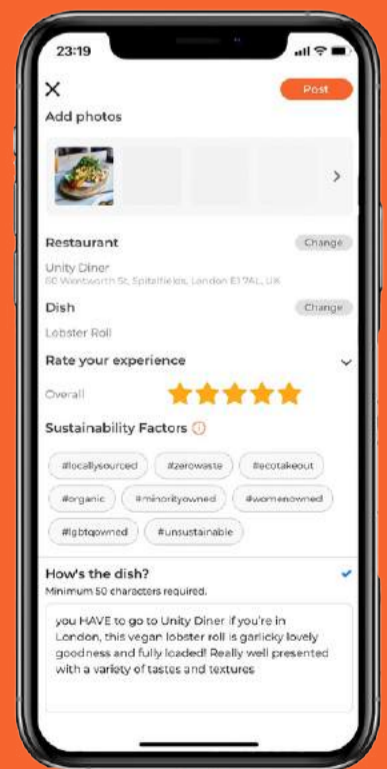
23:19

X

Post

Add photos

Restaurant

Change

Unity Diner
60 Wentworth St, Spitalfields, London E1 7AL, UK

Dish

Change

Lobster Roll

Rate your experience

Overall

Sustainability Factors

#locallysourced
#zerowaste
#ecotakeout
#organic
#minorityowned
#womenowned
#lgbtqowned
#unsustainable

How's the dish?

Minimum 50 characters required.

you HAVE to go to Unity Diner if you're in London, this vegan lobster roll is garlicky lovely goodness and fully loaded! Really well presented with a variety of tastes and textures